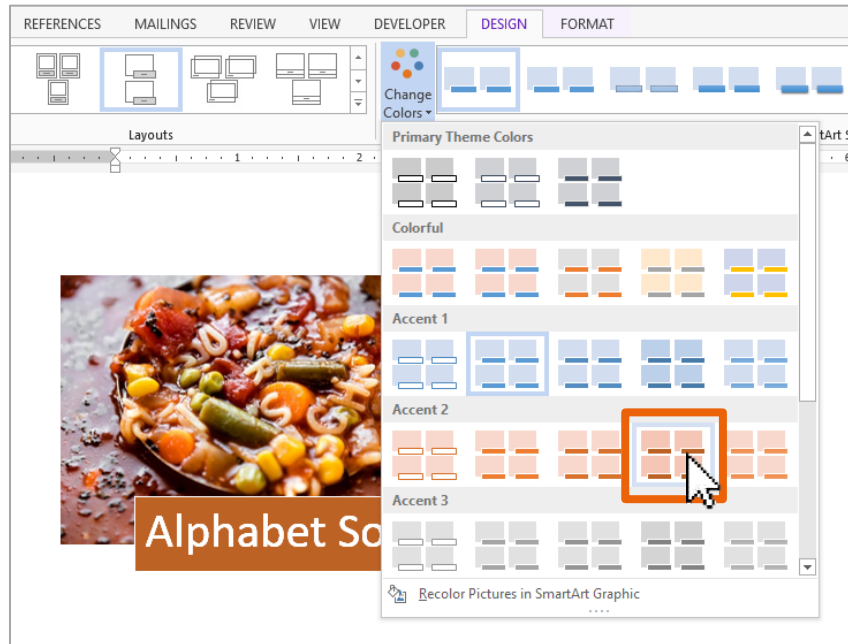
REFERENCES MAILINGS REVIEW VIEW DEVELOPER DESIGN FORMAT

Layouts

Change Colors

rtArt S

Primary Theme Colors

Colorful

Accent 1

Accent 2

Accent 3

Alphabet So

Recolor Pictures in SmartArt Graphic